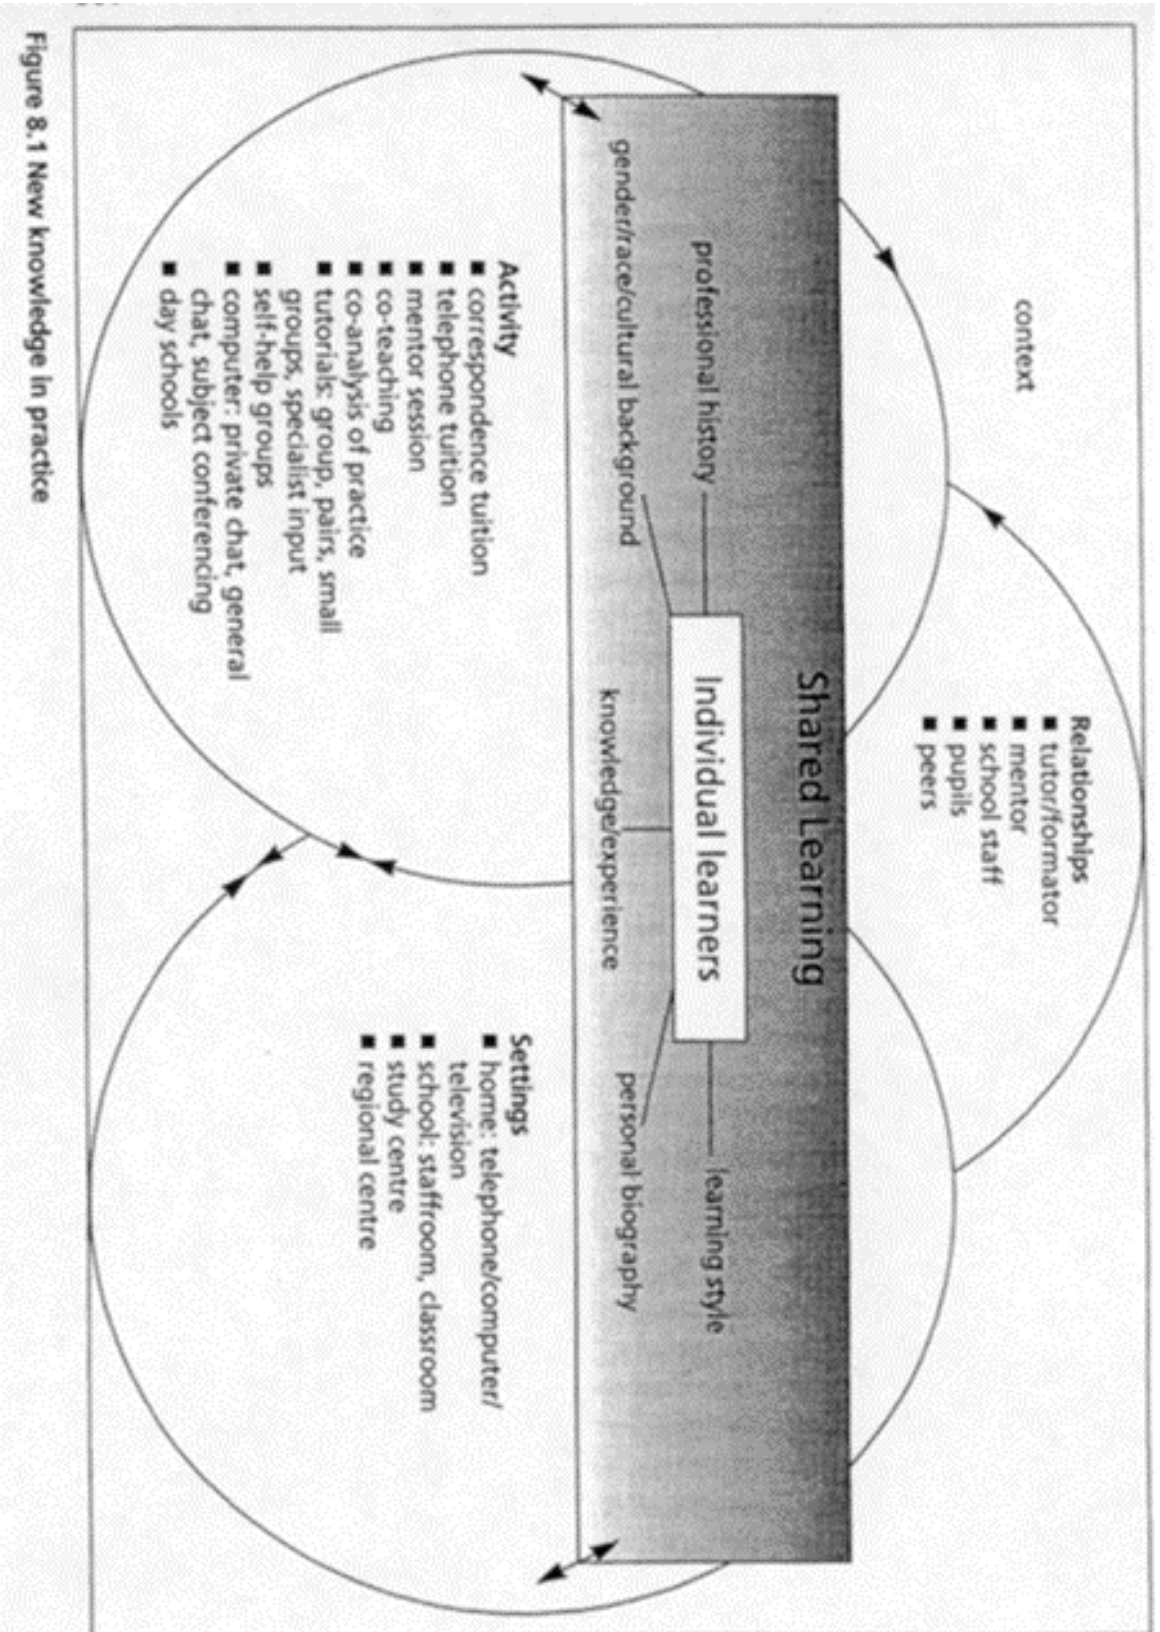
context

Relationships
■ tutor/formator
■ mentor
■ school staff
■ pupils
■ peers

Shared Learning

professional history
gender/race/cultural background
Individual learners
knowledge/experience
learning style
personal biography

Activity
■ correspondence tuition
■ telephone tuition
■ mentor session
■ co-teaching
■ co-analysis of practice
■ tutorials: group, pairs, small groups, specialist input
■ self-help groups
■ computer: private chat, general chat, subject conferencing
■ day schools

Settings
■ home: telephone/computer/ television
■ school: staffroom, classroom
■ study centre
■ regional centre

Figure 8.1 New knowledge in practice